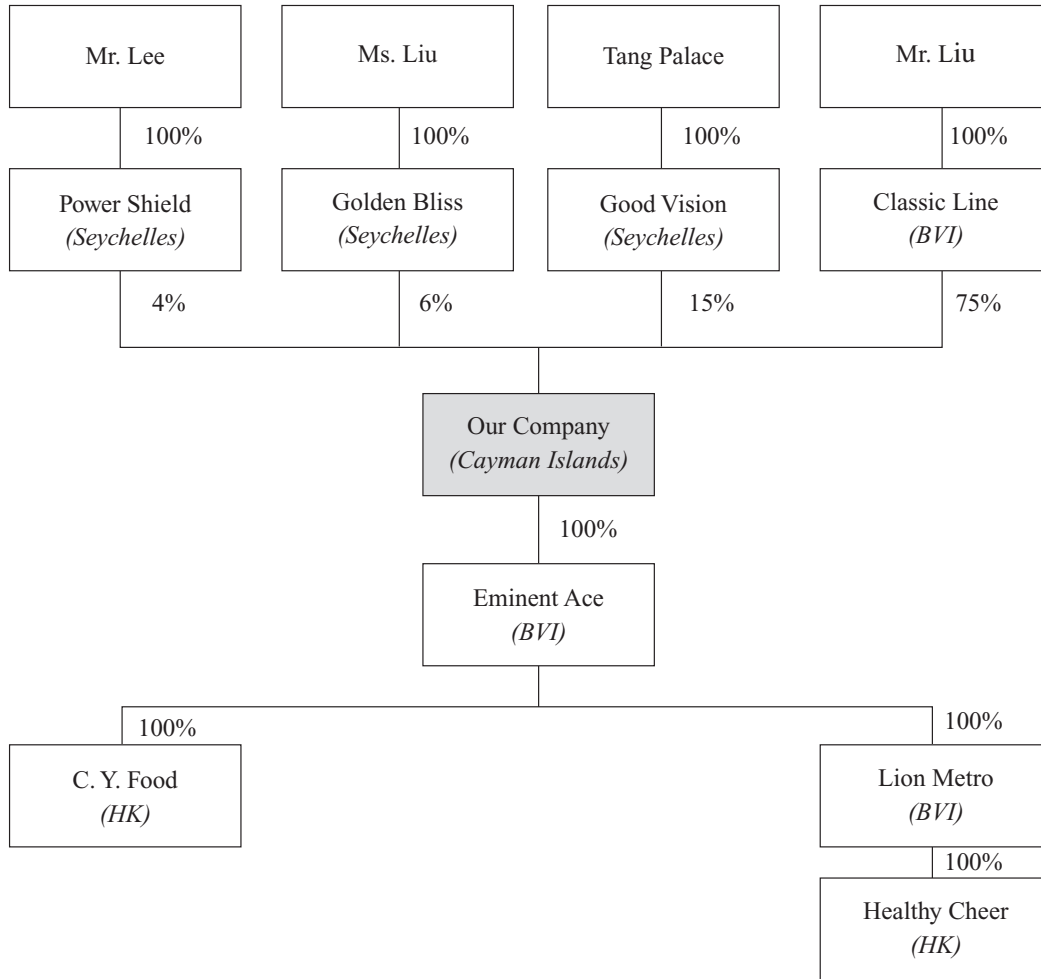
Mr. Lee

100%

Power Shield
(Seychelles)

4%

Ms. Liu

100%

Golden Bliss
(Seychelles)

6%

Tang Palace

100%

Good Vision
(Seychelles)

15%

Mr. Liu

100%

Classic Line
(BVI)

75%

Our Company
(Cayman Islands)

100%

Eminent Ace
(BVI)

100%

C. Y. Food
(HK)

100%

Lion Metro
(BVI)

100%

Healthy Cheer
(HK)